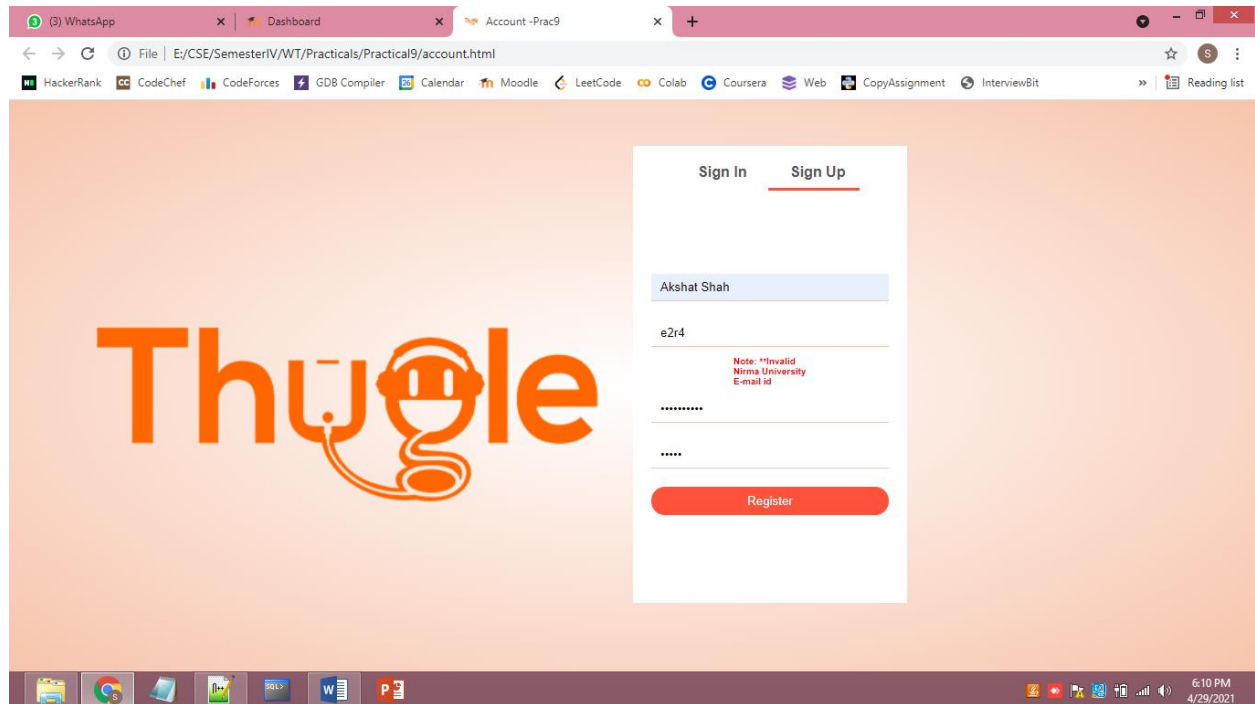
(3) WhatsApp
Dashboard
Account -Prac9
+
File | E:/CSE/SemesterIV/WT/Practicals/Practical9/account.html
HackerRank CodeChef CodeForces GDB Compiler Calendar Moodle LeetCode Colab Coursera Web CopyAssignment InterviewBit » Reading list

Thugle

Sign In Sign Up

Akshat Shah

e2r4

Note: **Invalid Nirma University E-mail id

••••••••••

•••••

Register

6:10 PM
4/29/2021